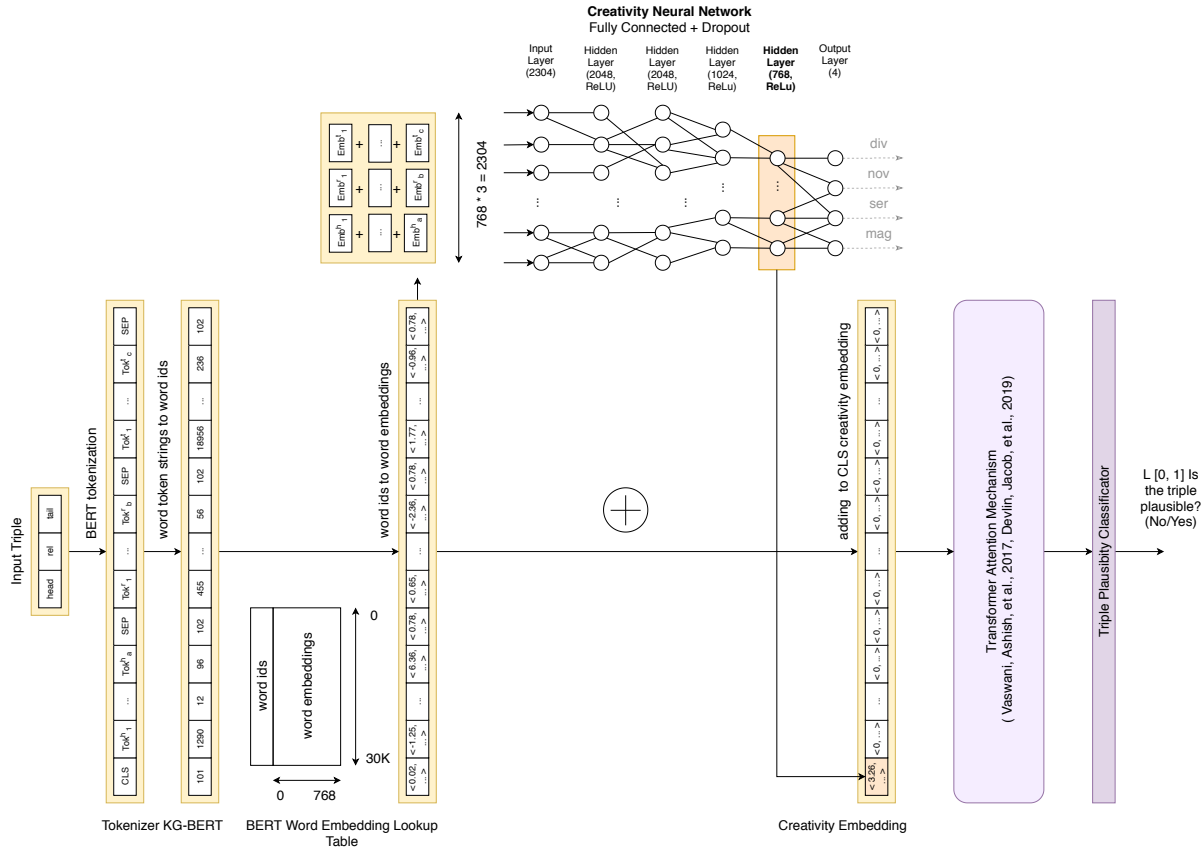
Creativity Neural Network
Fully Connected + Dropout

Input Layer (2304)

Hidden Layer (2048, ReLU)

Hidden Layer (2048, ReLU)

Hidden Layer (1024, ReLu)

Hidden Layer (768, ReLu)

Output Layer (4)

$Emb^{t}_{1}$ + ... + $Emb^{t}_{c}$
$Emb^{r}_{1}$ + ... + $Emb^{r}_{b}$
$Emb^{h}_{1}$ + ... + $Emb^{h}_{a}$

768 * 3 = 2304

div
nov
ser
mag

Input Triple

head
rel
tail

BERT tokenization

CLS
$Tok^{h}_{1}$
...
$Tok^{h}_{a}$
SEP
$Tok^{r}_{1}$
...
$Tok^{r}_{b}$
SEP
$Tok^{t}_{1}$
...
$Tok^{t}_{c}$
SEP

word token strings to word ids

101
1290
12
96
102
455
...
56
102
18956
...
236
102

word ids to word embeddings

<0.02, ...>
<-1.25, ...>
...
<6.36, ...>
<0.78, ...>
<0.65, ...>
...
<-2.36, ...>
<0.78, ...>
<1.77, ...>
...
<-0.96, ...>
<0.78, ...>

word ids
word embeddings

0
30K
0
768

adding to CLS creativity embedding

<3.26, ...>
<0, ...>
...
<0, ...>
<0, ...>
<0, ...>
<0, ...>
...
<0, ...>
<0, ...>
<0, ...>
...
<0, ...>
<0, ...>

Transformer Attention Mechanism
( Vaswani, Ashish, et al., 2017, Devlin, Jacob, et al., 2019)

Triple Plausibility Classificator

L [0, 1] Is the triple plausible? (No/Yes)

Tokenizer KG-BERT

BERT Word Embedding Lookup Table

Creativity Embedding